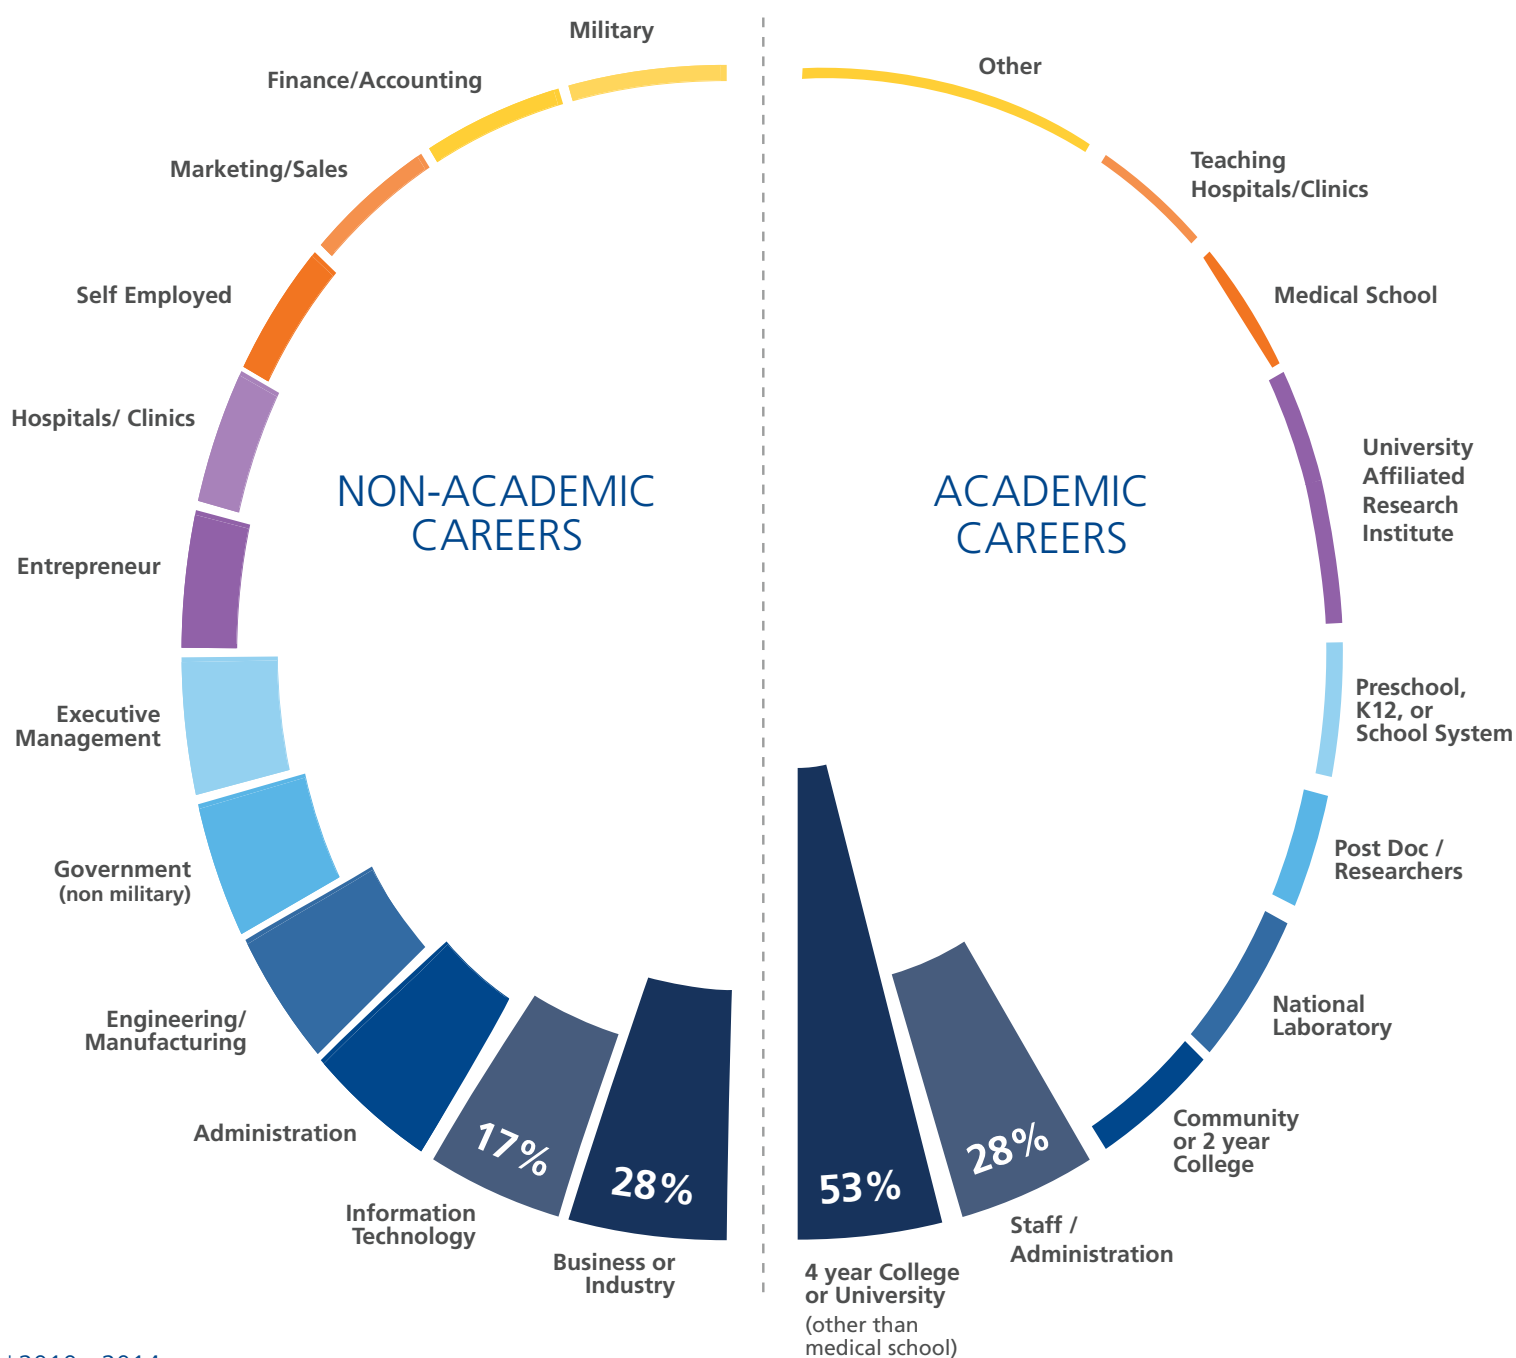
Military

Finance/Accounting

Marketing/Sales

Self Employed

Hospitals/ Clinics

Entrepreneur

Executive Management

Government (non military)

Engineering/ Manufacturing

Administration

Information Technology

17%

28%

Business or Industry

NON-ACADEMIC CAREERS

ACADEMIC CAREERS

Other

Teaching Hospitals/Clinics

Medical School

University Affiliated Research Institute

Preschool, K12, or School System

Post Doc / Researchers

National Laboratory

Community or 2 year College

28%

Staff / Administration

53%

4 year College or University (other than medical school)

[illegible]